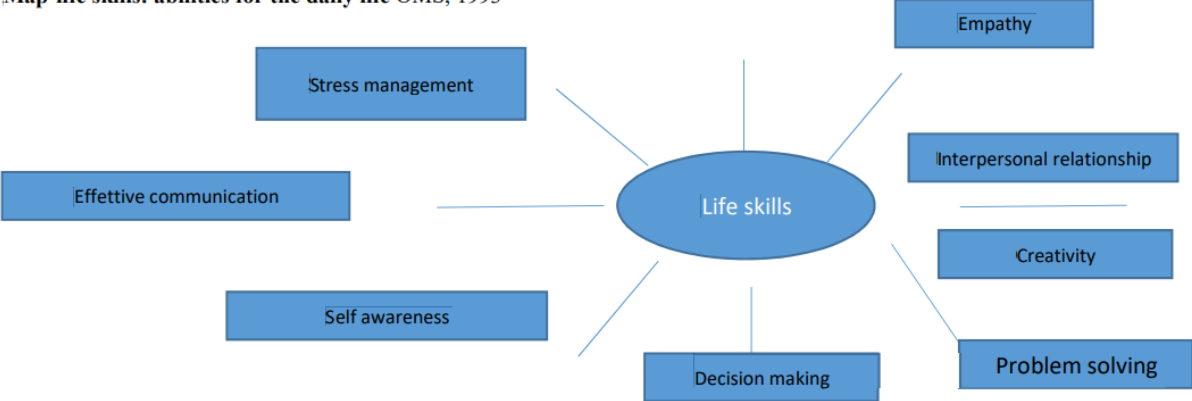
Map life skills: abilities for the daily life OMS, 1993

Empathy

Stress management

Interpersonal relationship

Effettive communication

Life skills

Creativity

Self awareness

Problem solving

Decision making